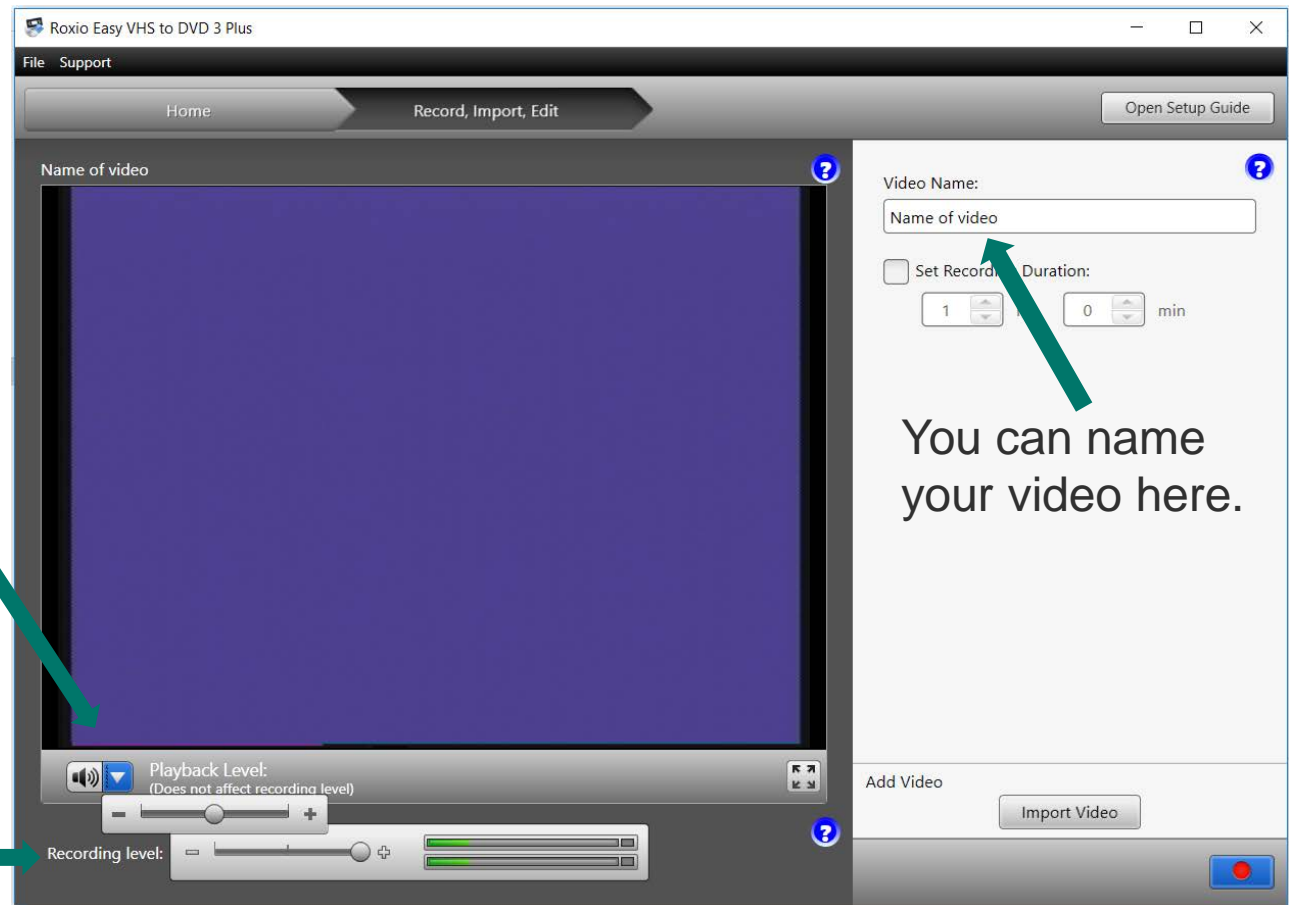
Roxio Easy VHS to DVD 3 Plus

File Support

Home

Record, Import, Edit

Open Setup Guide

Name of video

Video Name:

Name of video

Set Recordi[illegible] Duration:

1

0

min

You can name your video here.

Playback Level:
(Does not affect recording level)

Add Video

Import Video

Recording level: